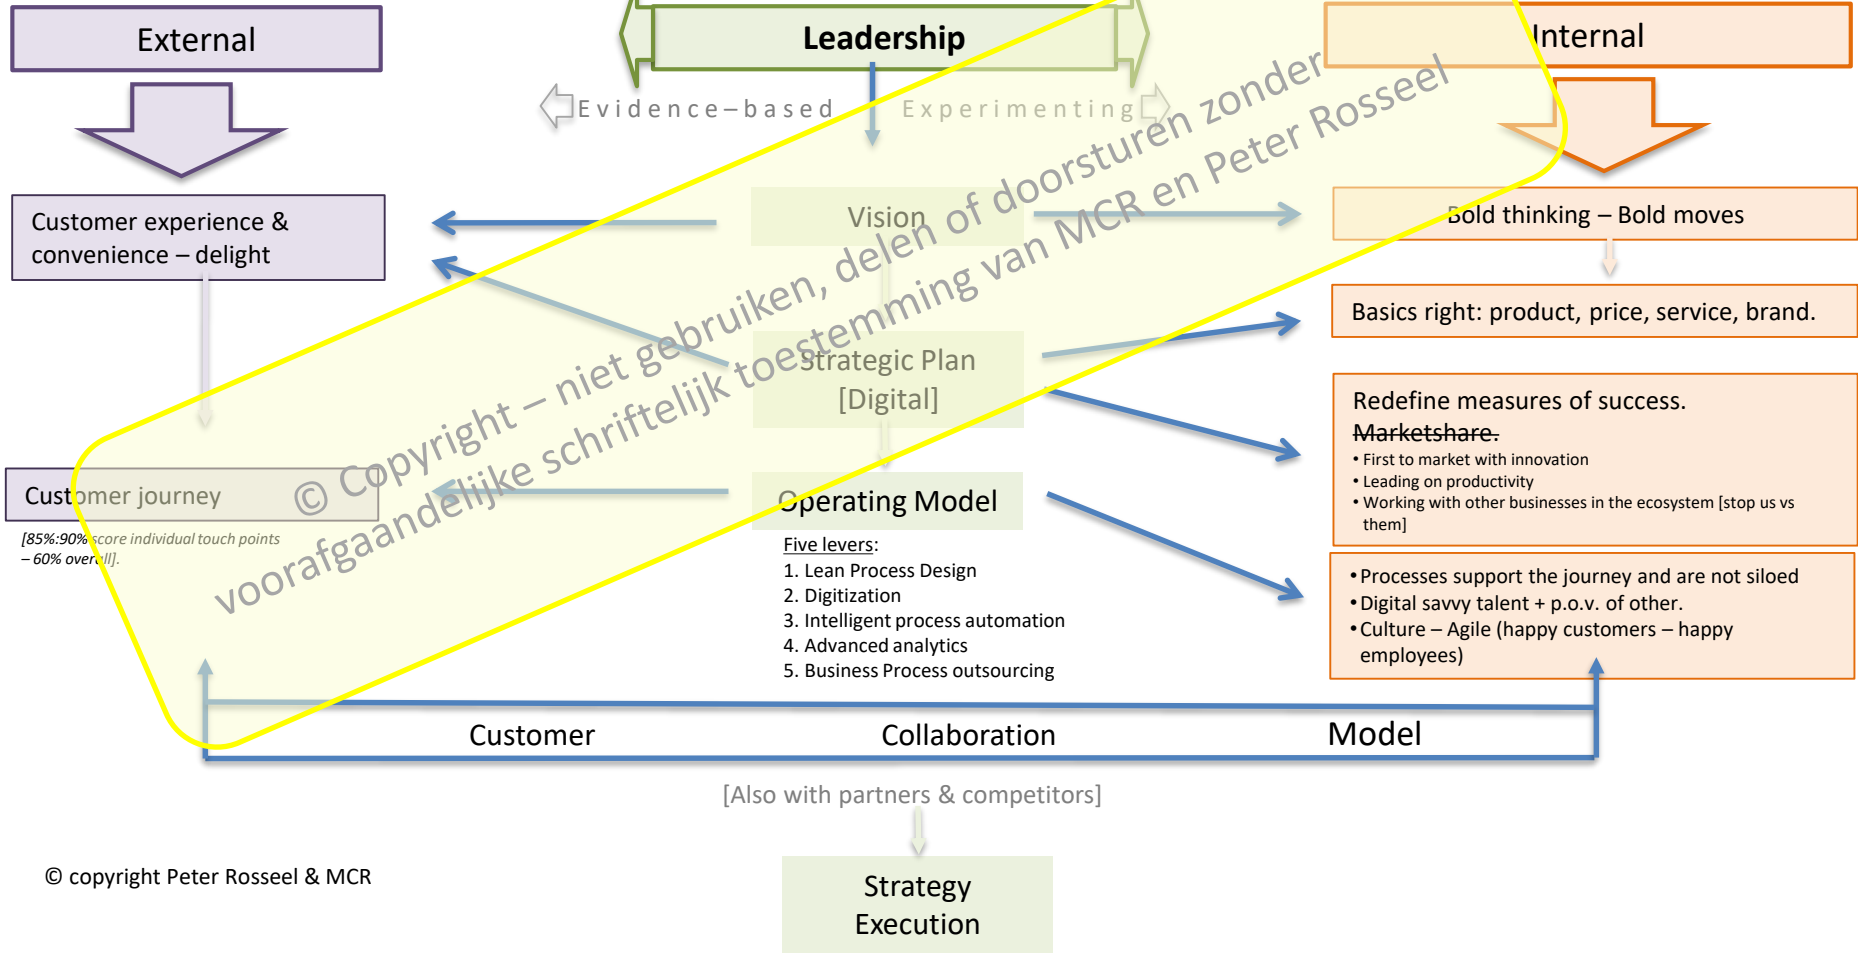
External

Leadership

Internal

Evidence–based

Experimenting

Customer experience & convenience – delight

Vision

Bold thinking – Bold moves

Basics right: product, price, service, brand.

Strategic Plan [Digital]

Redefine measures of success.
~~Marketshare.~~
• First to market with innovation
• Leading on productivity
• Working with other businesses in the ecosystem [stop us vs them]

Customer journey

[85%:90% score individual touch points – 60% overall].

Operating Model

Five levers:
1. Lean Process Design
2. Digitization
3. Intelligent process automation
4. Advanced analytics
5. Business Process outsourcing

• Processes support the journey and are not siloed
• Digital savvy talent + p.o.v. of other.
• Culture – Agile (happy customers – happy employees)

Customer Collaboration Model

[Also with partners & competitors]

© copyright Peter Rosseel & MCR

Strategy Execution

© Copyright – niet gebruiken, delen of doorsturen zonder voorafgaandelijke schriftelijk toestemming van MCR en Peter Rosseel